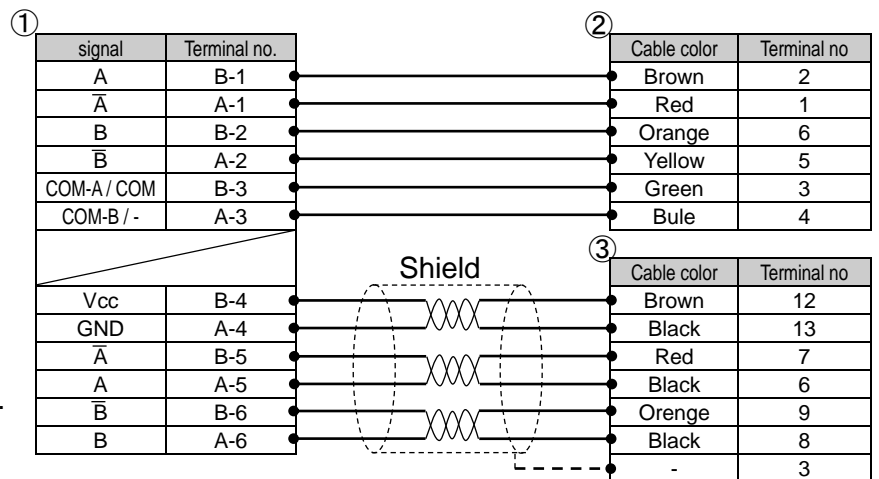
①

| signal | Terminal no. |
|---|---|
| A | B-1 |
| $\overline{A}$ | A-1 |
| B | B-2 |
| $\overline{B}$ | A-2 |
| COM-A / COM | B-3 |
| COM-B / - | A-3 |
| | |
| Vcc | B-4 |
| GND | A-4 |
| $\overline{A}$ | B-5 |
| A | A-5 |
| $\overline{B}$ | B-6 |
| B | A-6 |

②

| Cable color | Terminal no |
|---|---|
| Brown | 2 |
| Red | 1 |
| Orange | 6 |
| Yellow | 5 |
| Green | 3 |
| Bule | 4 |

Shield

③

| Cable color | Terminal no |
|---|---|
| Brown | 12 |
| Black | 13 |
| Red | 7 |
| Black | 6 |
| Orenge | 9 |
| Black | 8 |
| - | 3 |